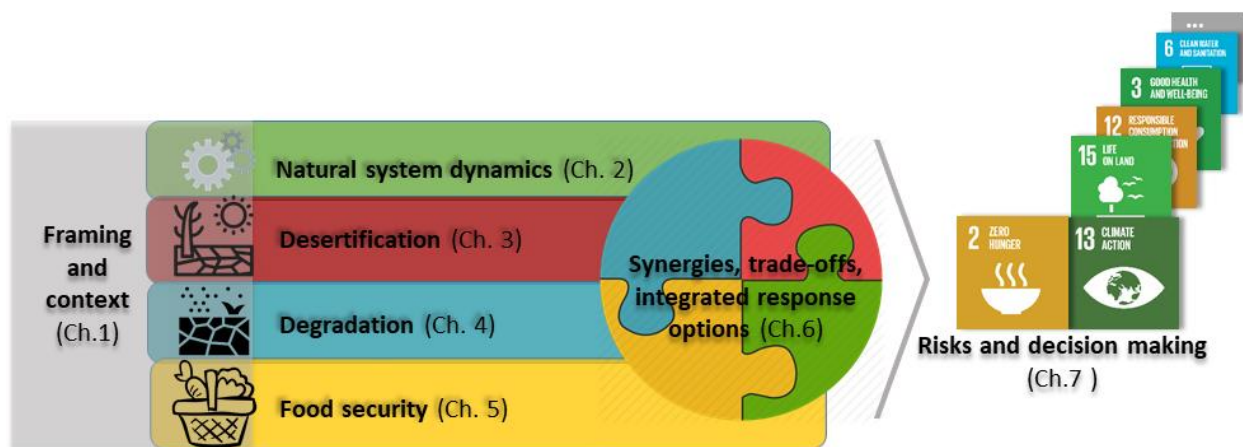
Framing and context (Ch.1)

Natural system dynamics (Ch. 2)

Desertification (Ch. 3)

Degradation (Ch. 4)

Food security (Ch. 5)

Synergies, trade-offs, integrated response options (Ch.6)

Risks and decision making (Ch.7 )

6 CLEAN WATER AND SANITATION

3 GOOD HEALTH AND WELL-BEING

12 RESPONSIBLE CONSUMPTION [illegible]

15 LIFE ON LAND

2 ZERO HUNGER

13 CLIMATE ACTION